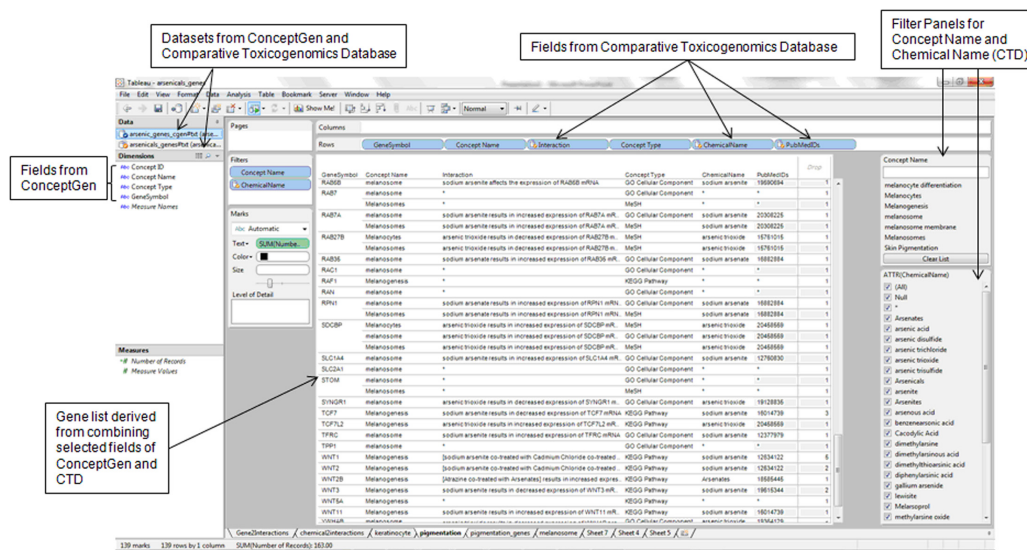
Datasets from ConceptGen and Comparative Toxicogenomics Database

Fields from Comparative Toxicogenomics Database

Filter Panels for Concept Name and Chemical Name (CTD)

Fields from ConceptGen

Gene list derived from combining selected fields of ConceptGen and CTD

Tableau - arsenicals_genes

File Edit View Format Data Analysis Table Bookmark Server Window Help

Show Me! Normal

Data

arsenic_genes_cgen#txt (arse...

arsenicals_genes#txt (arsenica...

Dimensions

Concept ID
Concept Name
Concept Type
GeneSymbol
Measure Names

Measures

Number of Records
Measure Values

Pages

Filters

Concept Name
ChemicalName

Marks

Automatic

Text SUM(Numbe...
Color
Size
Level of Detail

Columns

Rows GeneSymbol Concept Name Interaction Concept Type ChemicalName PubMedIDs

| GeneSymbol | Concept Name | Interaction | Concept Type | ChemicalName | PubMedIDs | Drop |
|---|---|---|---|---|---|---|
| RAB6B | melanosome | sodium arsenite affects the expression of RAB6B mRNA | GO Cellular Component | sodium arsenite | 19680694 | 1 |
| RAB7 | melanosome | * | GO Cellular Component | * | * | 1 |
| | Melanosomes | * | MeSH | * | * | 1 |
| RAB7A | melanosome | sodium arsenite results in increased expression of RAB7A mR... | GO Cellular Component | sodium arsenite | 20306226 | 1 |
| | Melanosomes | sodium arsenite results in increased expression of RAB7A mR... | MeSH | sodium arsenite | 20306226 | 1 |
| RAB27B | Melanocytes | arsenic trioxide results in increased expression of RAB27B m... | MeSH | arsenic trioxide | 15761015 | 1 |
| | Melanosomes | arsenic trioxide results in increased expression of RAB27B m... | MeSH | arsenic trioxide | 15761015 | 1 |
| RAB36 | melanosome | sodium arsenate results in increased expression of RAB36 mR... | GO Cellular Component | sodium arsenate | 16882884 | 1 |
| RAC1 | melanosome | * | GO Cellular Component | * | * | 1 |
| RAF1 | Melanogenesis | * | KEGG Pathway | * | * | 1 |
| RAN | melanosome | * | GO Cellular Component | * | * | 1 |
| RPN1 | melanosome | sodium arsenate results in increased expression of RPN1 mRN... | GO Cellular Component | sodium arsenate | 16882884 | 1 |
| | Melanosomes | sodium arsenate results in increased expression of RPN1 mRN... | MeSH | sodium arsenate | 16882884 | 1 |
| SDCBP | Melanocytes | arsenic trioxide results in increased expression of SDCBP mR... | MeSH | arsenic trioxide | 20468569 | 1 |
| | melanosome | arsenic trioxide results in increased expression of SDCBP mR... | GO Cellular Component | arsenic trioxide | 20468569 | 1 |
| | Melanosomes | arsenic trioxide results in increased expression of SDCBP mR... | MeSH | arsenic trioxide | 20468569 | 1 |
| SLC1A4 | melanosome | sodium arsenite results in increased expression of SLC1A4 mR... | GO Cellular Component | sodium arsenite | 12760830 | 1 |
| SLC2A1 | melanosome | * | GO Cellular Component | * | * | 1 |
| STOM | melanosome | * | GO Cellular Component | * | * | 1 |
| | Melanosomes | * | MeSH | * | * | 1 |
| SYNGR1 | melanosome | arsenic trioxide results in decreased expression of SYNGR1 m... | GO Cellular Component | arsenic trioxide | 19126836 | 1 |
| TCF7 | Melanogenesis | arsenic trioxide results in increased expression of TCF7 mRNA | KEGG Pathway | arsenic trioxide | 16014739 | 3 |
| TCF7L2 | Melanogenesis | arsenic trioxide results in increased expression of TCF7L2 mR... | KEGG Pathway | arsenic trioxide | 20468569 | 1 |
| TFRC | melanosome | arsenic trioxide results in increased expression of TFRC mRNA | GO Cellular Component | arsenic trioxide | 12377979 | 1 |
| TPP1 | melanosome | * | GO Cellular Component | * | * | 1 |
| WNT1 | Melanogenesis | [sodium arsenite co-treated with Cadmium Chloride co-treated... | KEGG Pathway | sodium arsenite | 12634122 | 6 |
| WNT2 | Melanogenesis | [sodium arsenite co-treated with Cadmium Chloride co-treated... | KEGG Pathway | sodium arsenite | 12634122 | 2 |
| WNT2B | Melanogenesis | [Atrazine co-treated with Arsenates] results in increased expre... | KEGG Pathway | Arsenates | 18585445 | 1 |
| WNT3 | Melanogenesis | sodium arsenite results in decreased expression of WNT3 mR... | KEGG Pathway | sodium arsenite | 19615344 | 2 |
| WNT5A | Melanogenesis | * | KEGG Pathway | * | * | 1 |
| WNT11 | Melanogenesis | arsenic trioxide results in increased expression of WNT11 mR... | KEGG Pathway | arsenic trioxide | 16014739 | 1 |
| YWHAB | melanosome | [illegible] | GO Cellular Component | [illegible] | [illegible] | |

Concept Name

melanocyte differentiation
Melanocytes
Melanogenesis
melanosome
melanosome membrane
Melanosomes
Skin Pigmentation
Clear List

ATTR(ChemicalName)

(All)
Null
*
Arsenates
arsenic acid
arsenic disulfide
arsenic trichloride
arsenic trioxide
arsenic trisulfide
Arsenicals
arsenite
Arsenites
arsenous acid
benzenearsonic acid
Cacodylic Acid
dimethylarsine
dimethylarsinous acid
dimethylthioarsinic acid
diphenylarsinic acid
gallium arsenide
lewisite
Melarsoprol
methylarsine oxide

Gene2Interactions | chemical2interactions | keratinocyte | pigmentation | pigmentation_genes | melanosome | Sheet 7 | Sheet 4 | Sheet 5

139 marks 139 rows by 1 column SUM(Number of Records): 163.00